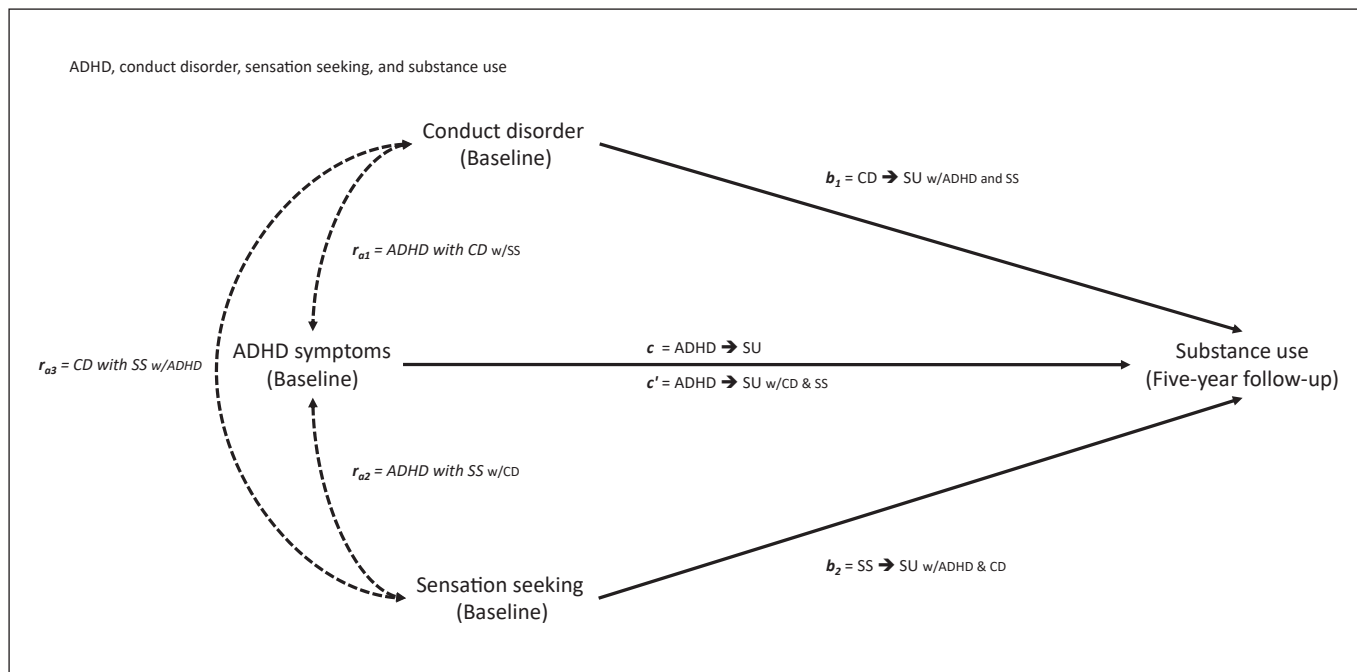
ADHD, conduct disorder, sensation seeking, and substance use

Conduct disorder
(Baseline)

$b_1$ = CD → SU w/ADHD and SS

$r_{a1}$ = ADHD with CD w/SS

$r_{a3}$ = CD with SS w/ADHD

ADHD symptoms
(Baseline)

$c$ = ADHD → SU

$c'$ = ADHD → SU w/CD & SS

Substance use
(Five-year follow-up)

$r_{a2}$ = ADHD with SS w/CD

$b_2$ = SS → SU w/ADHD & CD

Sensation seeking
(Baseline)